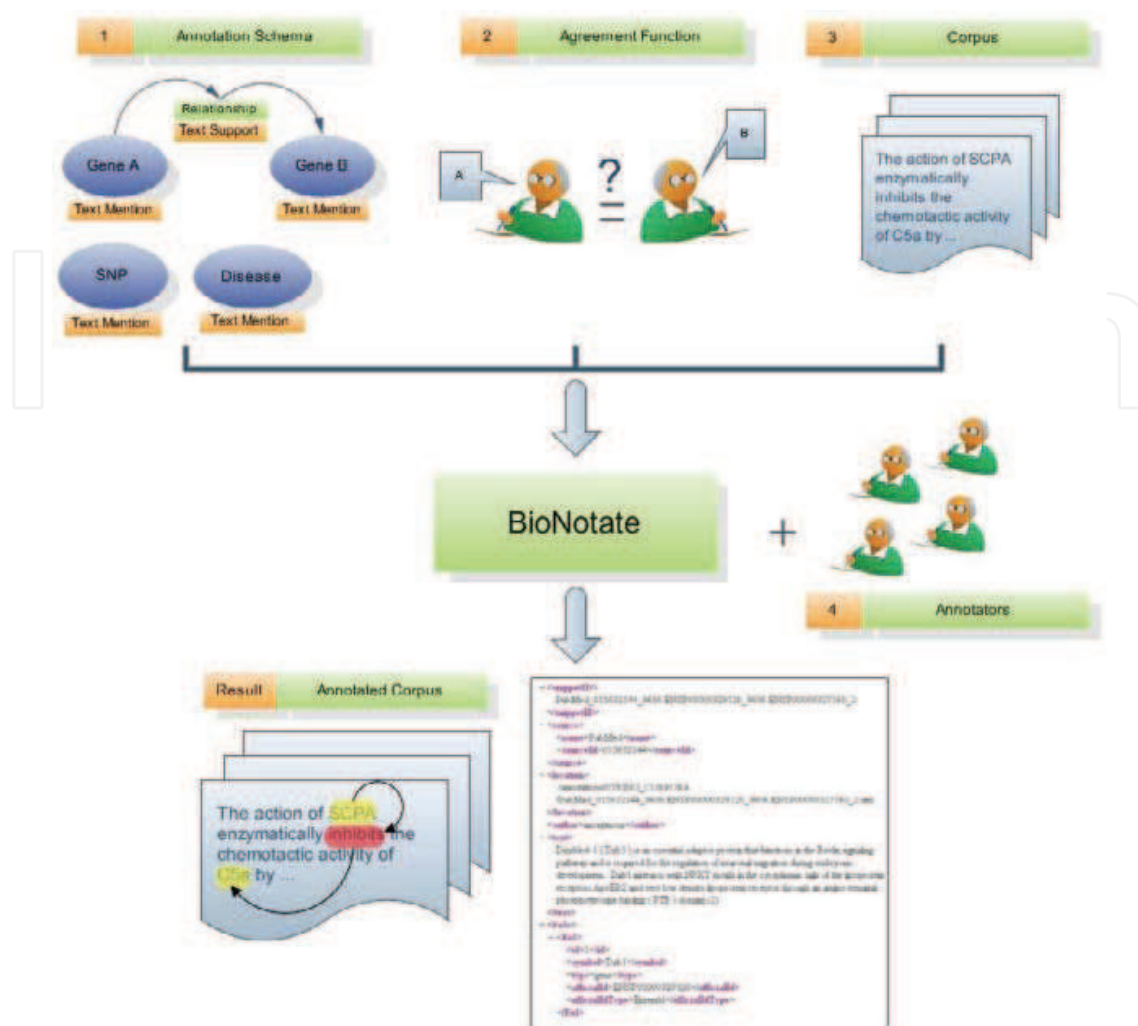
1 Annotation Schema

Relationship
Text Support

Gene A
Text Mention

Gene B
Text Mention

SNP
Text Mention

Disease
Text Mention

2 Agreement Function

A

?

=

B

3 Corpus

The action of SCPA enzymatically inhibits the chemotactic activity of C5a by ...

BioNotate

+

4 Annotators

Result Annotated Corpus

The action of SCPA enzymatically inhibits the chemotactic activity of C5a by ...

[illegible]